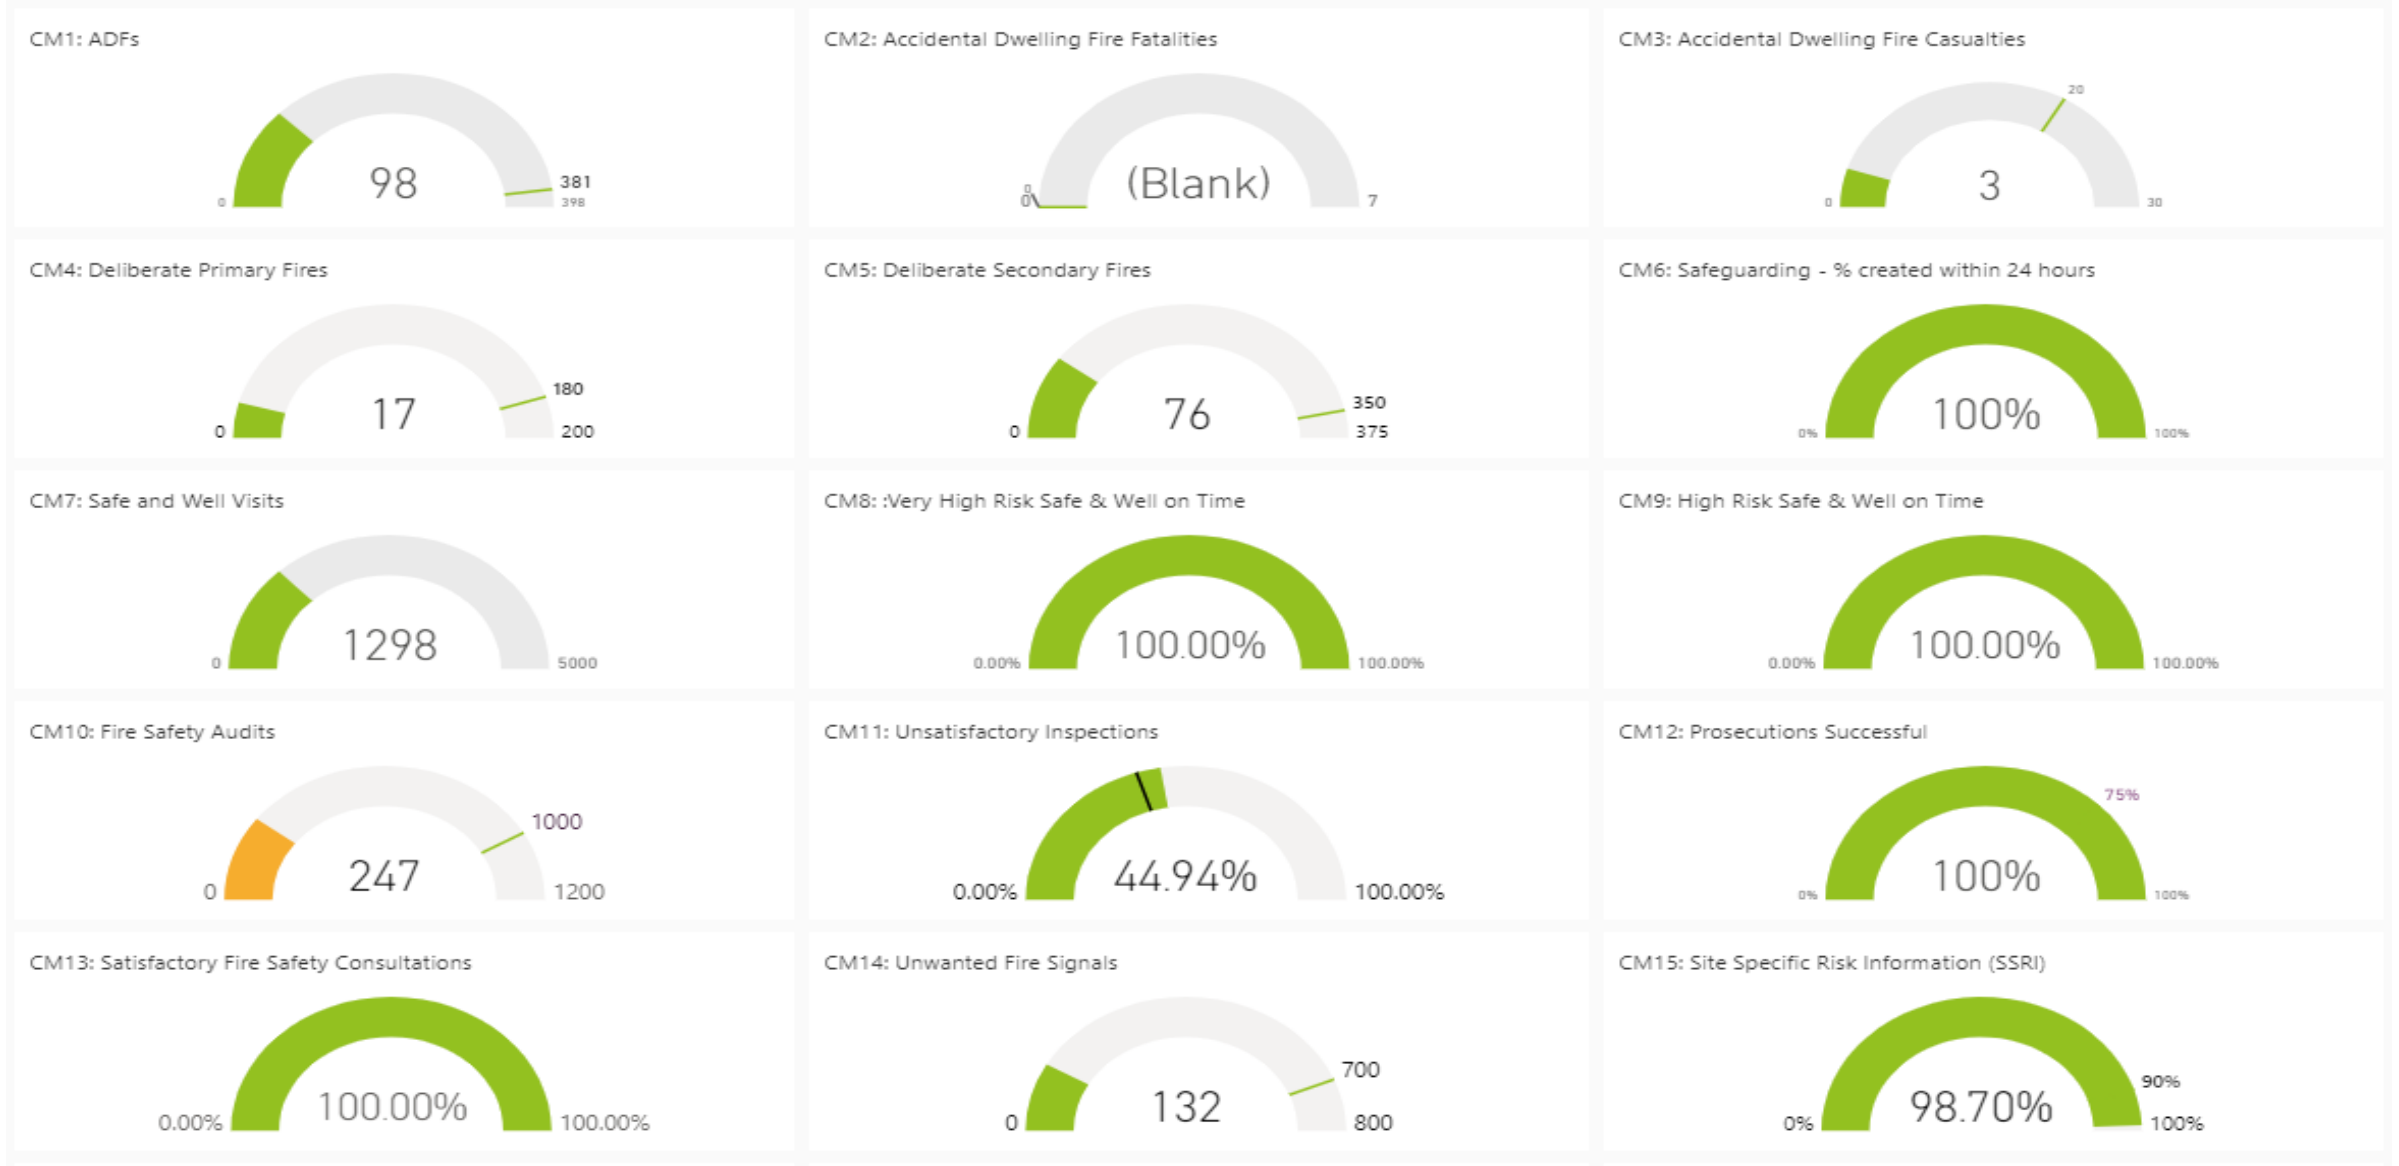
CM1: ADFs

0 98 381 398

CM2: Accidental Dwelling Fire Fatalities

0 0 (Blank) 7

CM3: Accidental Dwelling Fire Casualties

20 0 3 30

CM4: Deliberate Primary Fires

0 17 180 200

CM5: Deliberate Secondary Fires

0 76 350 375

CM6: Safeguarding - % created within 24 hours

0% 100% 100%

CM7: Safe and Well Visits

0 1298 5000

CM8: :Very High Risk Safe & Well on Time

0.00% 100.00% 100.00%

CM9: High Risk Safe & Well on Time

0.00% 100.00% 100.00%

CM10: Fire Safety Audits

0 247 1000 1200

CM11: Unsatisfactory Inspections

0.00% 44.94% 100.00%

CM12: Prosecutions Successful

75% 0% 100% 100%

CM13: Satisfactory Fire Safety Consultations

0.00% 100.00% 100.00%

CM14: Unwanted Fire Signals

0 132 700 800

CM15: Site Specific Risk Information (SSRI)

0% 98.70% 90% 100%